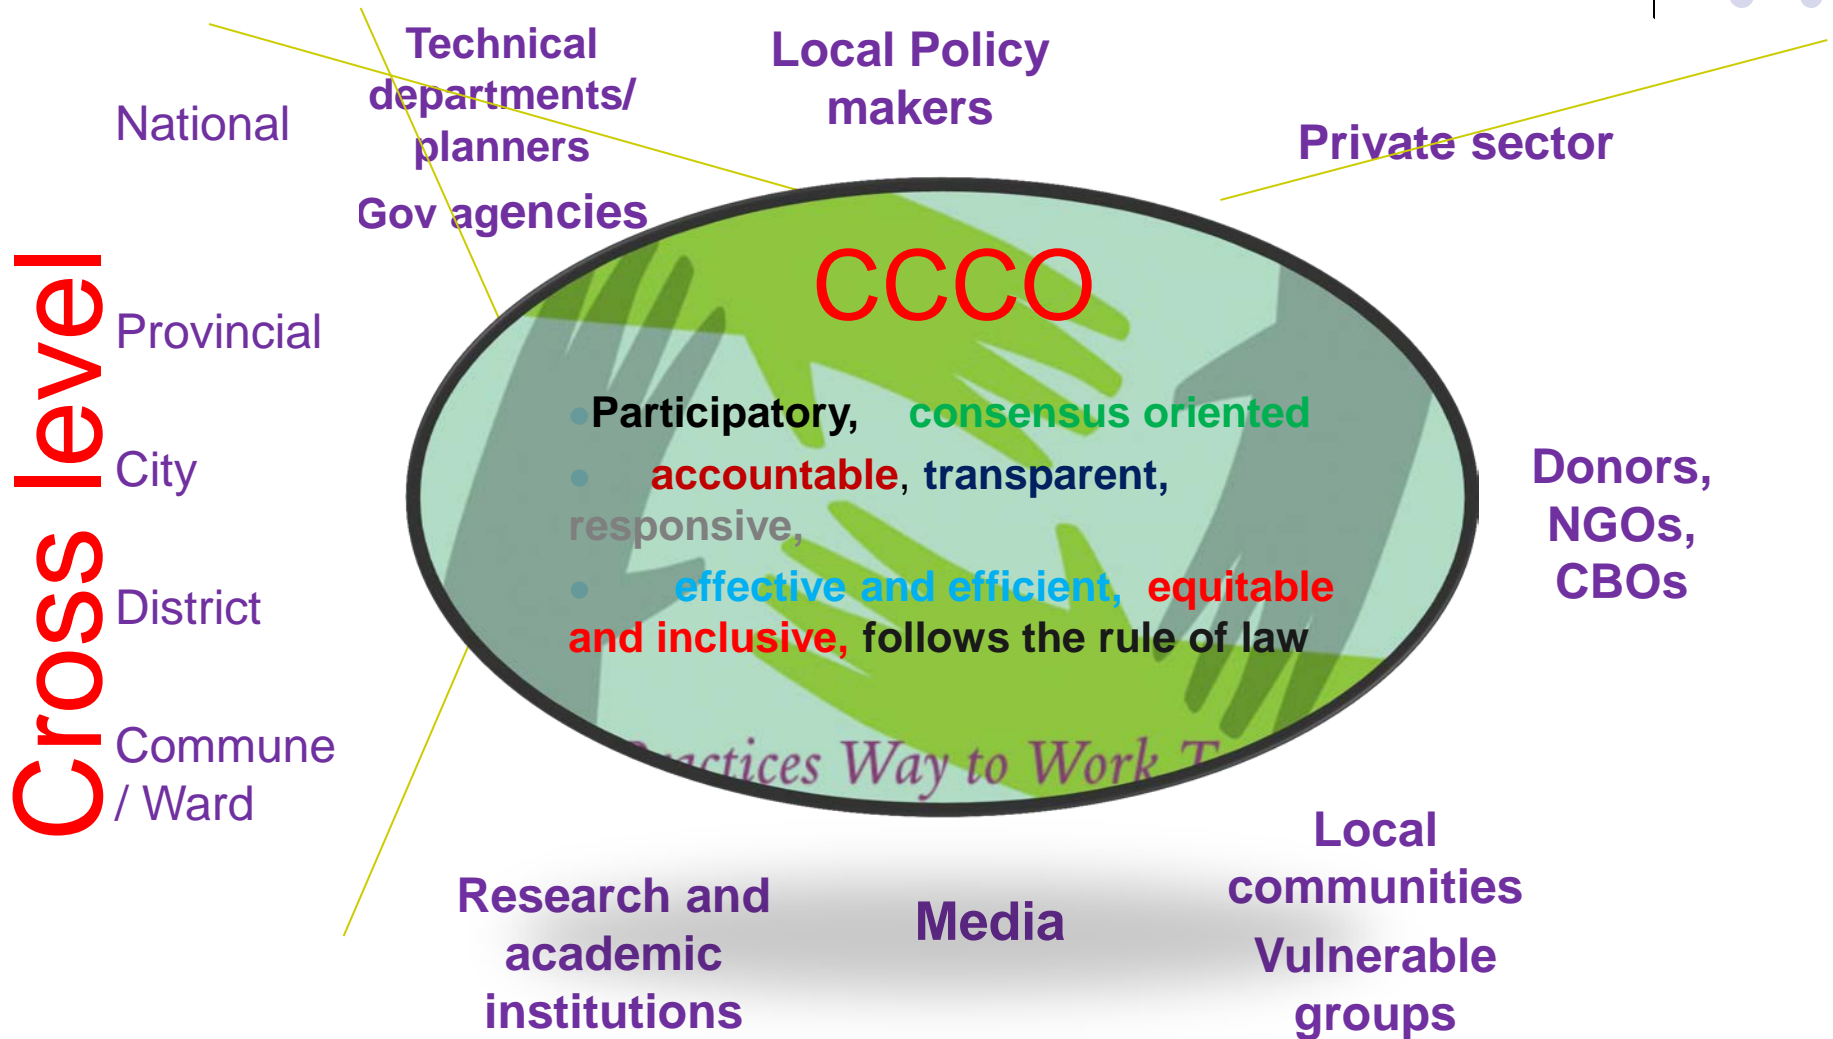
Cross level

National

Provincial

City

District

Commune / Ward

Technical departments/ planners

Gov agencies

Local Policy makers

Private sector

CCCO

Participatory, consensus oriented

accountable, transparent, responsive,

effective and efficient, equitable and inclusive, follows the rule of law

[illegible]actices Way to Work T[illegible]

Donors, NGOs, CBOs

Local communities

Vulnerable groups

Media

Research and academic institutions